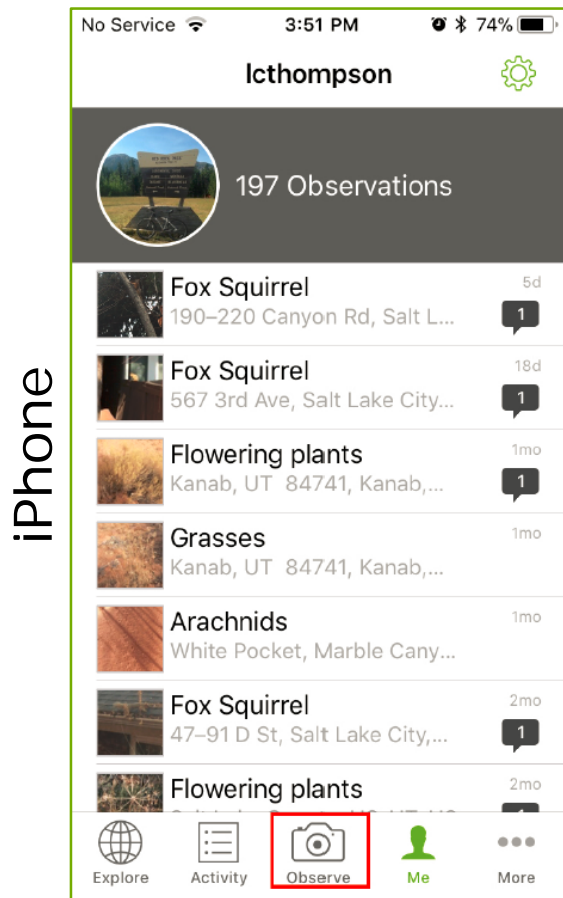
iPhone

No Service 3:51 PM 74%

lcthompson

197 Observations

Fox Squirrel
190–220 Canyon Rd, Salt L...
5d
1

Fox Squirrel
567 3rd Ave, Salt Lake City...
18d
1

Flowering plants
Kanab, UT 84741, Kanab,...
1mo
1

Grasses
Kanab, UT 84741, Kanab,...
1mo

Arachnids
White Pocket, Marble Cany...
1mo

Fox Squirrel
47–91 D St, Salt Lake City,...
2mo
1

Flowering plants
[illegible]
2mo

Explore Activity Observe Me More